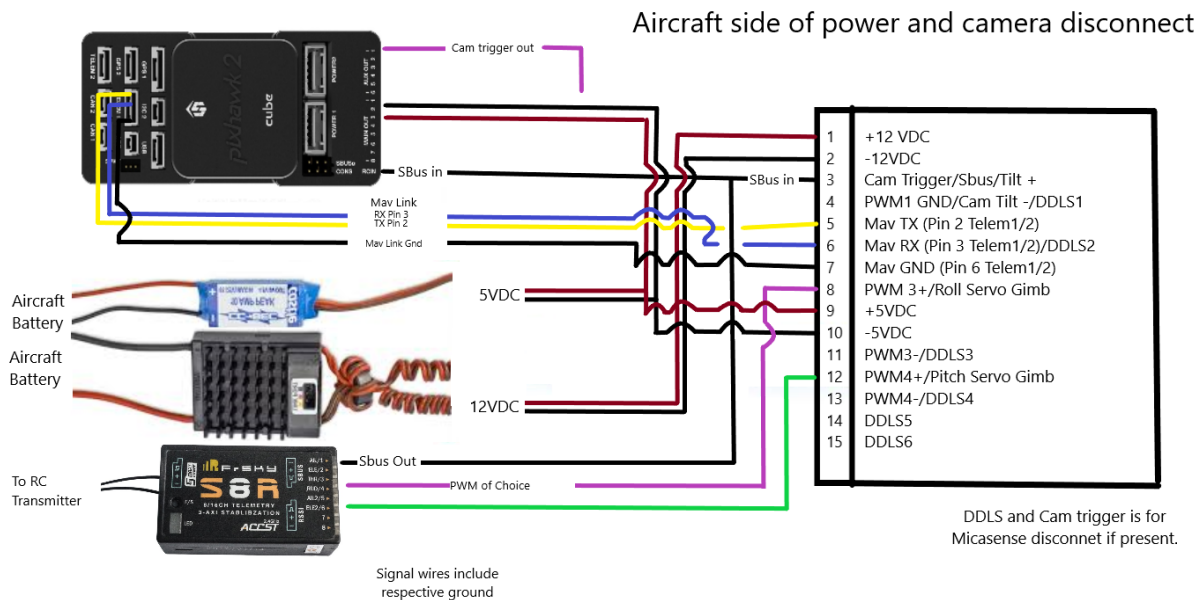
Aircraft side of power and camera disconnect

Cam trigger out

pixhawk 2

cube

SBus in

Mav Link
RX Pin 3
TX Pin 2

Mav Link Gnd

SBus in

| 1 | +12 VDC |
|---|---|
| 2 | -12VDC |
| 3 | Cam Trigger/Sbus/Tilt + |
| 4 | PWM1 GND/Cam Tilt -/DDLS1 |
| 5 | Mav TX (Pin 2 Telem1/2) |
| 6 | Mav RX (Pin 3 Telem1/2)/DDLS2 |
| 7 | Mav GND (Pin 6 Telem1/2) |
| 8 | PWM 3+/Roll Servo Gimb |
| 9 | +5VDC |
| 10 | -5VDC |
| 11 | PWM3-/DDLS3 |
| 12 | PWM4+/Pitch Servo Gimb |
| 13 | PWM4-/DDLS4 |
| 14 | DDLS5 |
| 15 | DDLS6 |

Aircraft Battery

Aircraft Battery

5VDC

12VDC

To RC Transmitter

FrSky S8R

ACCST

Sbus Out

PWM of Choice

Signal wires include respective ground

DDLS and Cam trigger is for Micasense disconnet if present.